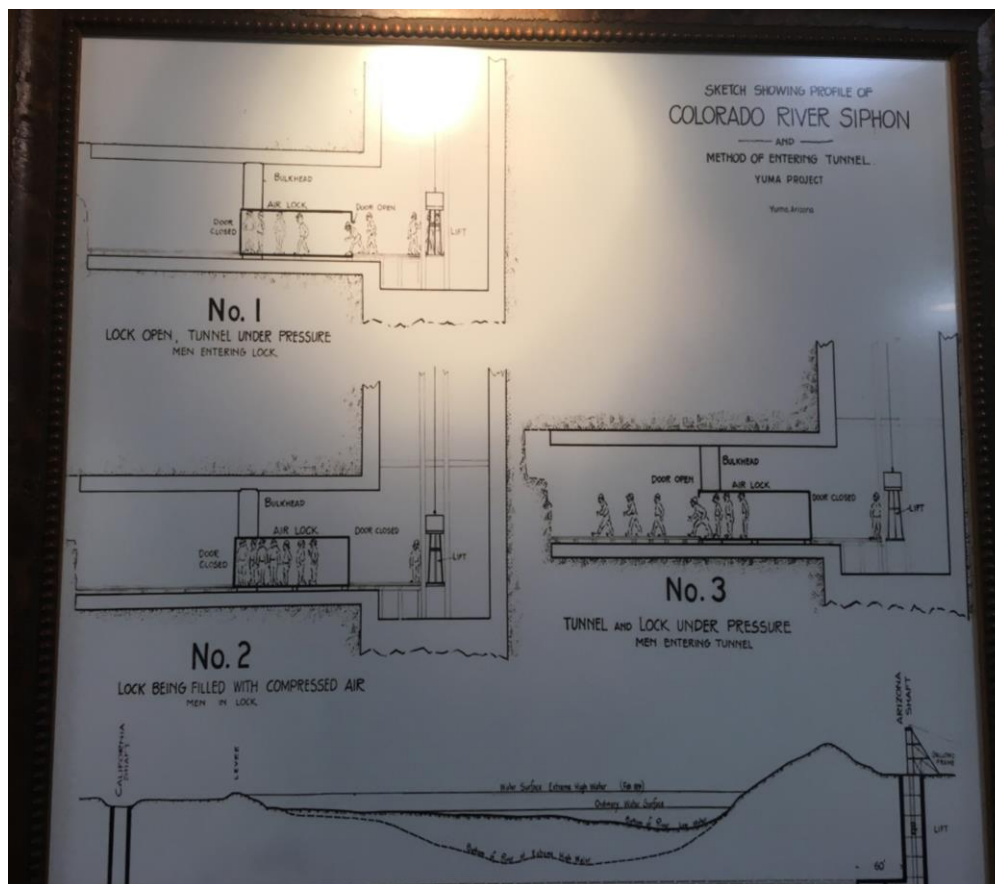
SKETCH SHOWING PROFILE OF
COLORADO RIVER SIPHON
AND
METHOD OF ENTERING TUNNEL
YUMA PROJECT
Yuma, Arizona

BULKHEAD
AIR LOCK
DOOR CLOSED
DOOR OPEN
LIFT

No. 1
LOCK OPEN, TUNNEL UNDER PRESSURE
MEN ENTERING LOCK.

BULKHEAD
AIR LOCK
DOOR CLOSED
DOOR CLOSED
LIFT

No. 2
LOCK BEING FILLED WITH COMPRESSED AIR
MEN IN LOCK.

BULKHEAD
DOOR OPEN
AIR LOCK
DOOR CLOSED
LIFT

No. 3
TUNNEL AND LOCK UNDER PRESSURE
MEN ENTERING TUNNEL

CALIFORNIA SHAFT
LEVEE
Water Surface Extreme High Water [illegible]
Ordinary Water Surface
Bottom of River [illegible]
Bottom of River at Extreme High Water
ARIZONA SHAFT
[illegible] FRAME
LIFT
60'